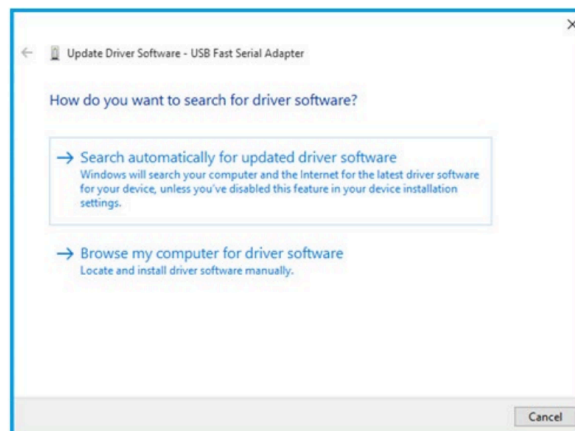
Update Driver Software - USB Fast Serial Adapter

How do you want to search for driver software?

→ Search automatically for updated driver software
Windows will search your computer and the Internet for the latest driver software for your device, unless you've disabled this feature in your device installation settings.

→ Browse my computer for driver software
Locate and install driver software manually.

Cancel